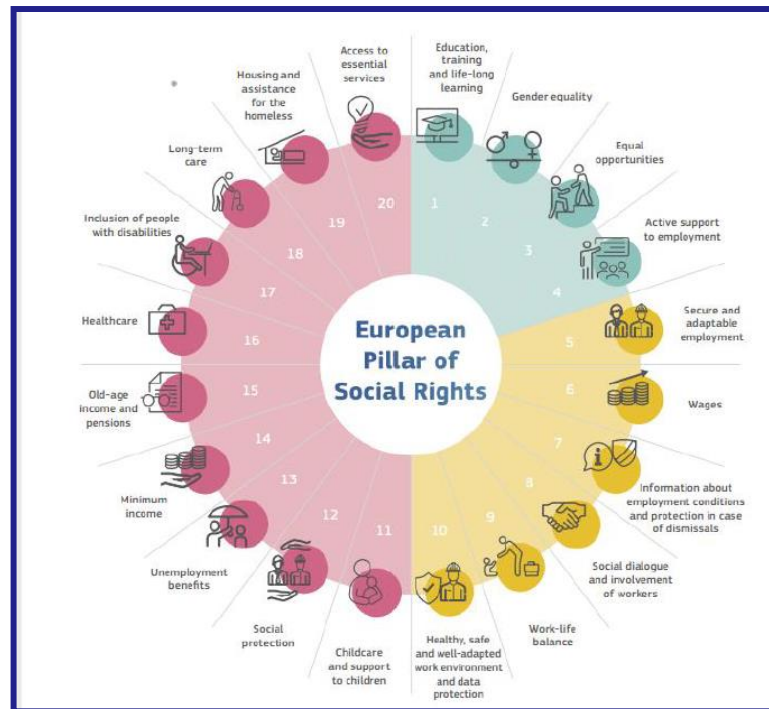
European Pillar of Social Rights

1
Education, training and life-long learning

2
Gender equality

3
Equal opportunities

4
Active support to employment

5
Secure and adaptable employment

6
Wages

7
Information about employment conditions and protection in case of dismissals

8
Social dialogue and involvement of workers

9
Work-life balance

10
Healthy, safe and well-adapted work environment and data protection

11
Childcare and support to children

12
Social protection

13
Unemployment benefits

14
Minimum income

15
Old-age income and pensions

16
Healthcare

17
Inclusion of people with disabilities

18
Long-term care

19
Housing and assistance for the homeless

20
Access to essential services